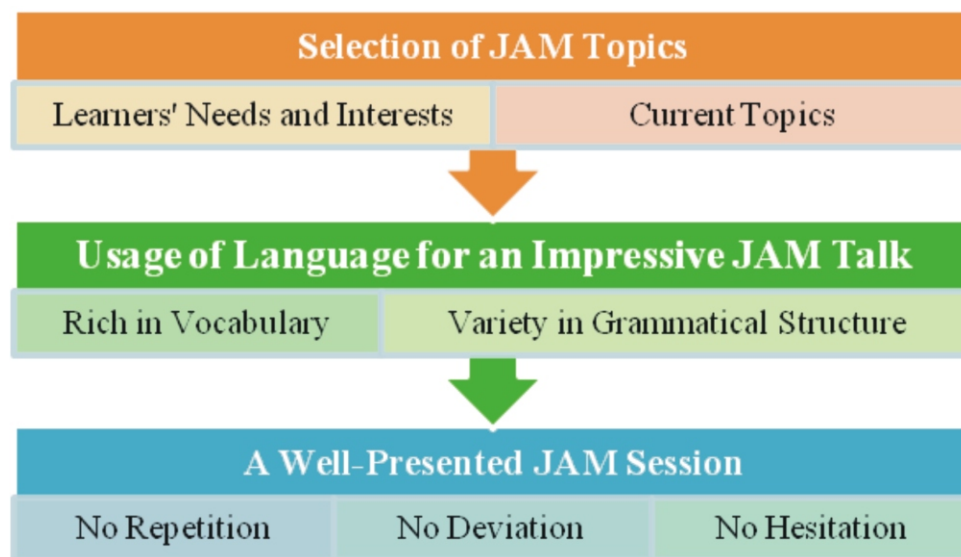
Selection of JAM Topics

Learners' Needs and Interests

Current Topics

Usage of Language for an Impressive JAM Talk

Rich in Vocabulary

Variety in Grammatical Structure

A Well-Presented JAM Session

No Repetition

No Deviation

No Hesitation